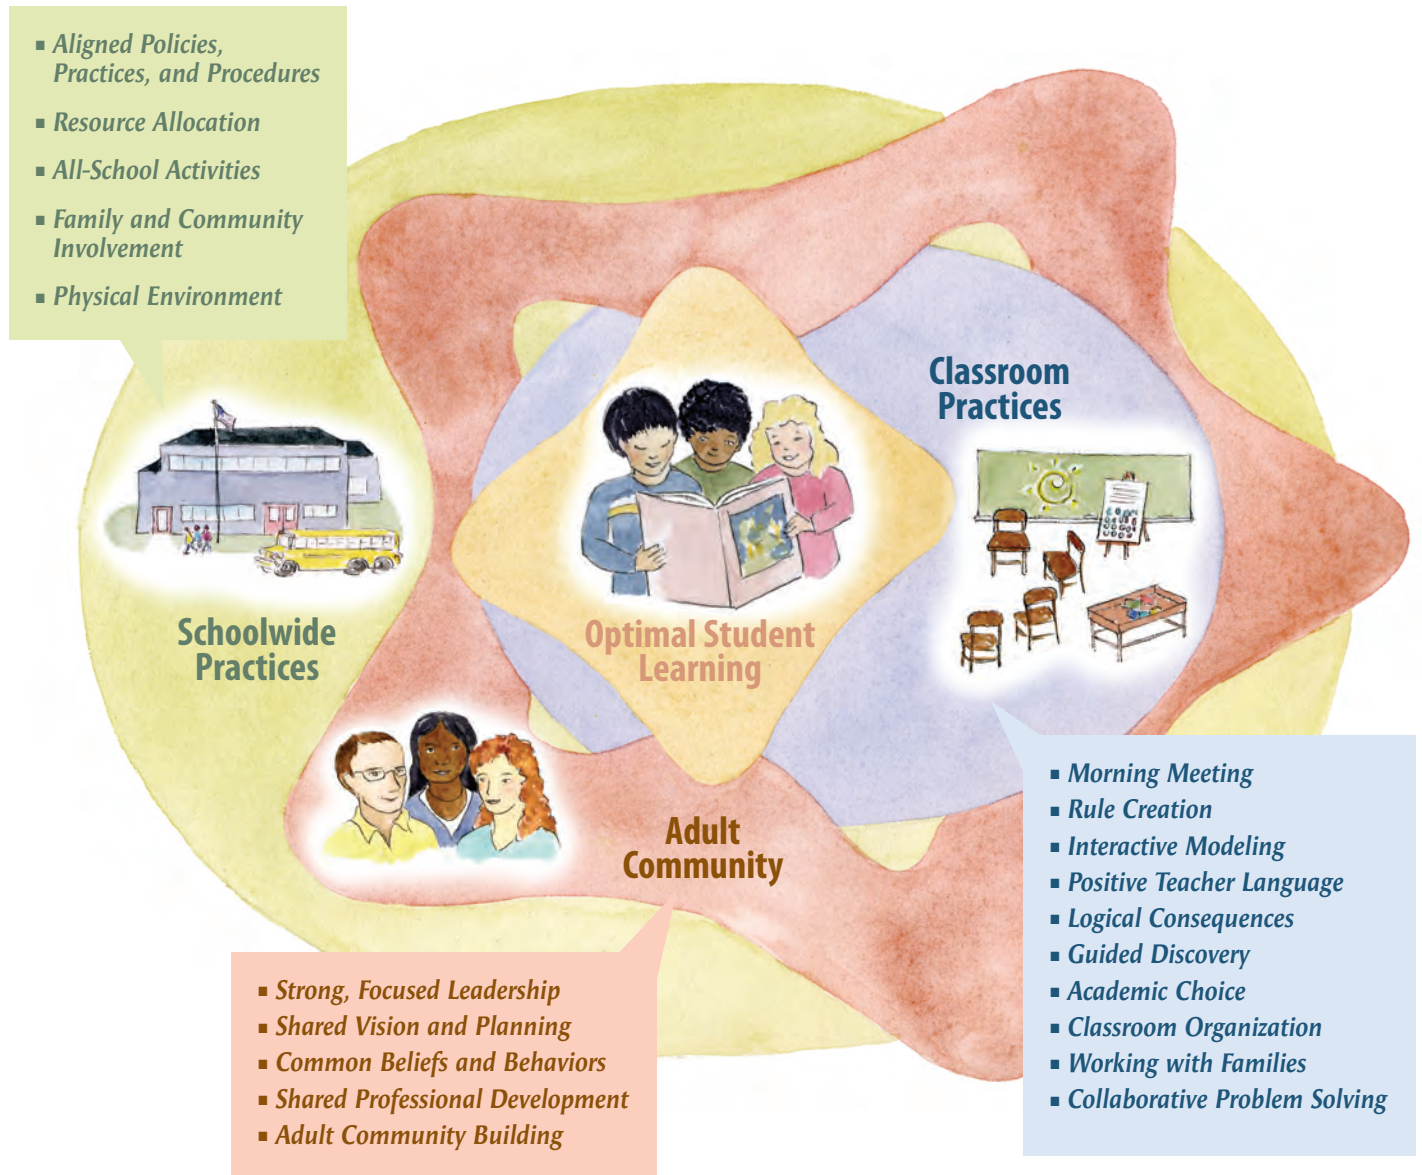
■ Aligned Policies, Practices, and Procedures
■ Resource Allocation
■ All-School Activities
■ Family and Community Involvement
■ Physical Environment

Classroom Practices

Schoolwide Practices

Optimal Student Learning

Adult Community

■ Morning Meeting
■ Rule Creation
■ Interactive Modeling
■ Positive Teacher Language
■ Logical Consequences
■ Guided Discovery
■ Academic Choice
■ Classroom Organization
■ Working with Families
■ Collaborative Problem Solving

■ Strong, Focused Leadership
■ Shared Vision and Planning
■ Common Beliefs and Behaviors
■ Shared Professional Development
■ Adult Community Building